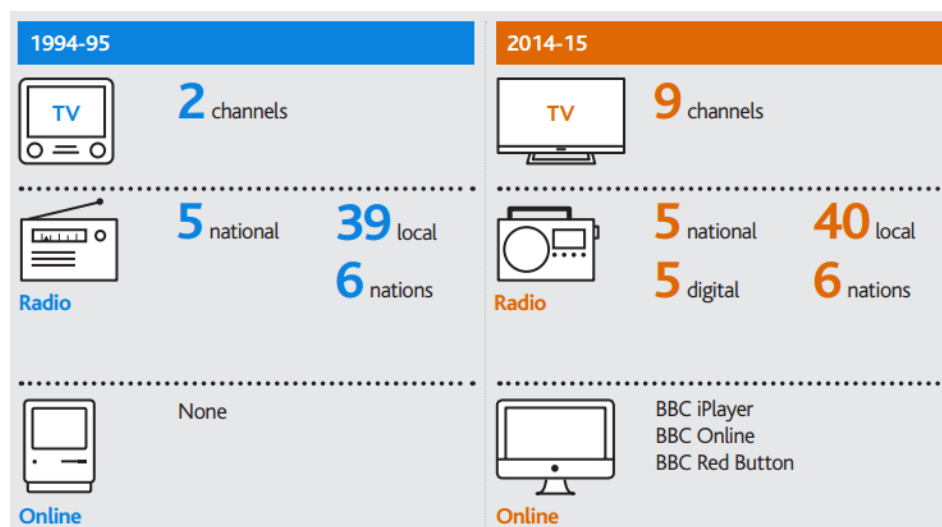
1994-95

TV

2 channels

5 national

39 local

6 nations

Radio

None

Online

2014-15

TV

9 channels

5 national

40 local

5 digital

6 nations

Radio

BBC iPlayer
BBC Online
BBC Red Button

Online